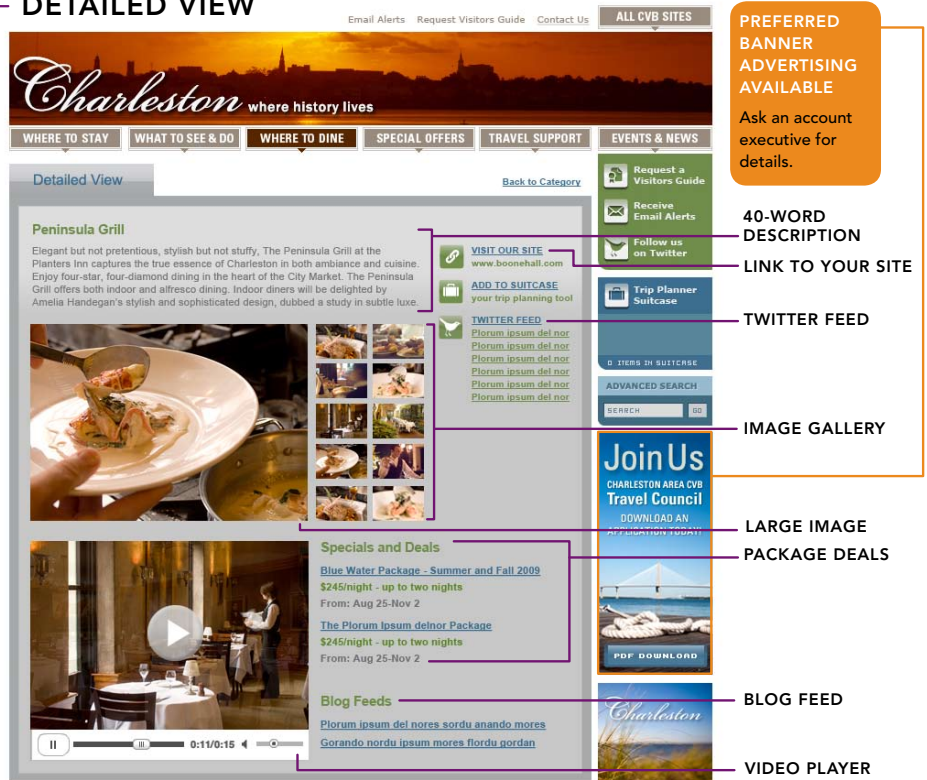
DETAILED VIEW

Email Alerts Request Visitors Guide Contact Us ALL CVB SITES

PREFERRED BANNER ADVERTISING AVAILABLE

Ask an account executive for details.

Charleston where history lives

WHERE TO STAY WHAT TO SEE & DO WHERE TO DINE SPECIAL OFFERS TRAVEL SUPPORT EVENTS & NEWS

Detailed View

Back to Category

Request a Visitors Guide

Receive Email Alerts

Follow us on Twitter

Peninsula Grill

Elegant but not pretentious, stylish but not stuffy, The Peninsula Grill at the Planters Inn captures the true essence of Charleston in both ambiance and cuisine. Enjoy four-star, four-diamond dining in the heart of the City Market. The Peninsula Grill offers both indoor and alfresco dining. Indoor diners will be delighted by Amelia Handegan's stylish and sophisticated design, dubbed a study in subtle luxe.

40-WORD DESCRIPTION

VISIT OUR SITE
www.boonehall.com

LINK TO YOUR SITE

ADD TO SUITCASE
your trip planning tool

Trip Planner Suitcase

TWITTER FEED
Plorum ipsum del nor
Plorum ipsum del nor
Plorum ipsum del nor
Plorum ipsum del nor
Plorum ipsum del nor
Plorum ipsum del nor
Plorum ipsum del nor

TWITTER FEED

0 ITEMS IN SUITCASE

ADVANCED SEARCH
SEARCH GO

IMAGE GALLERY

Join Us
CHARLESTON AREA CVB
Travel Council
DOWNLOAD AN APPLICATION TODAY!

LARGE IMAGE

Specials and Deals

PACKAGE DEALS

Blue Water Package - Summer and Fall 2009
$245/night - up to two nights
From: Aug 25-Nov 2

The Plorum Ipsum delnor Package
$245/night - up to two nights
From: Aug 25-Nov 2

PDF DOWNLOAD

Blog Feeds

BLOG FEED

Plorum ipsum del nores sordu anando mores
Gorando nordu ipsum mores flordu gordan

Charleston

0:11/0:15

VIDEO PLAYER